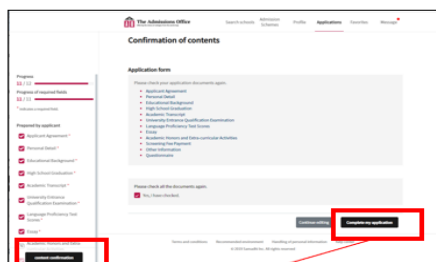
The Admissions Office

Search schools

Admission Schemes

Profile

Applications

Favorites

Message

Confirmation of contents

Progress

11 / 13

Progress of required fields

11 / 11

* indicates a required field

Prepared by applicant

Applicant Agreement *

Personal Detail *

Educational Background *

High School Graduation *

Academic Transcript *

University Entrance Qualification Examination *

Language Proficiency Test Scores *

Essay *

Academic Honors and Extra-

content confirmation

Application form

Please check your application documents again.

Applicant Agreement

Personal Detail

Educational Background

High School Graduation

Academic Transcript

University Entrance Qualification Examination

Language Proficiency Test Scores

Essay

Academic Honors and Extra-curricular Activities

Screening Fee Payment

Other information

Questionnaire

Please check all the documents again.

Yes, I have checked.

Continue editing

Complete my application

Terms and conditions

Recommended environment

Handling of personal information

Contact us

© 2023 GakuJob Inc. All rights reserved.